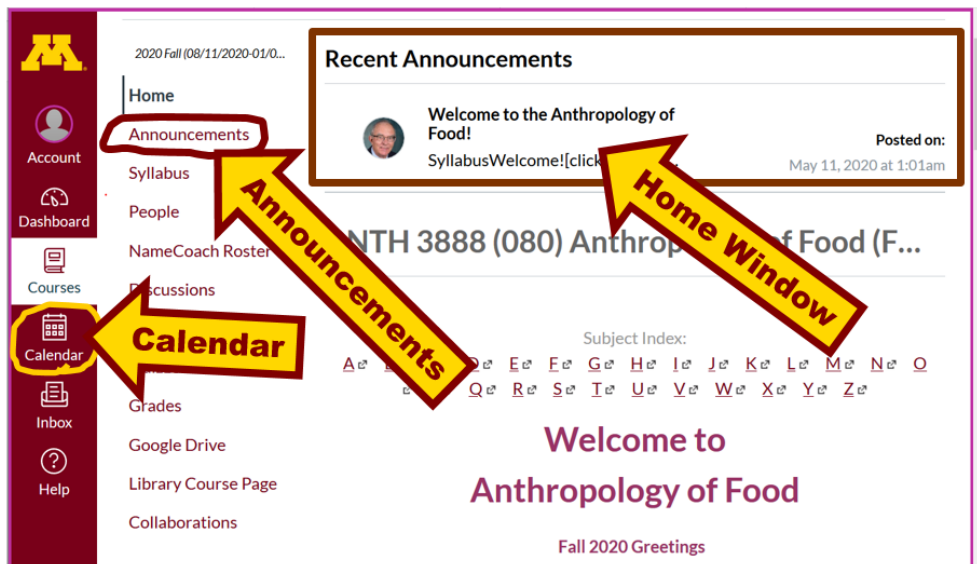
Account
Dashboard
Courses
Calendar
Inbox
Help

2020 Fall (08/11/2020-01/0...
Home
Announcements
Syllabus
People
NameCoach Roster
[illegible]scussions
Grades
Google Drive
Library Course Page
Collaborations

Recent Announcements
Welcome to the Anthropology of Food!
SyllabusWelcome![click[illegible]
Posted on:
May 11, 2020 at 1:01am

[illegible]NTH 3888 (080) Anthrop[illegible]f Food (F...

Subject Index:
A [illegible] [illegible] D E F G H I J K L M N O
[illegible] Q R S T U V W X Y Z

Welcome to
Anthropology of Food

Fall 2020 Greetings

Announcements
Home Window
Calendar